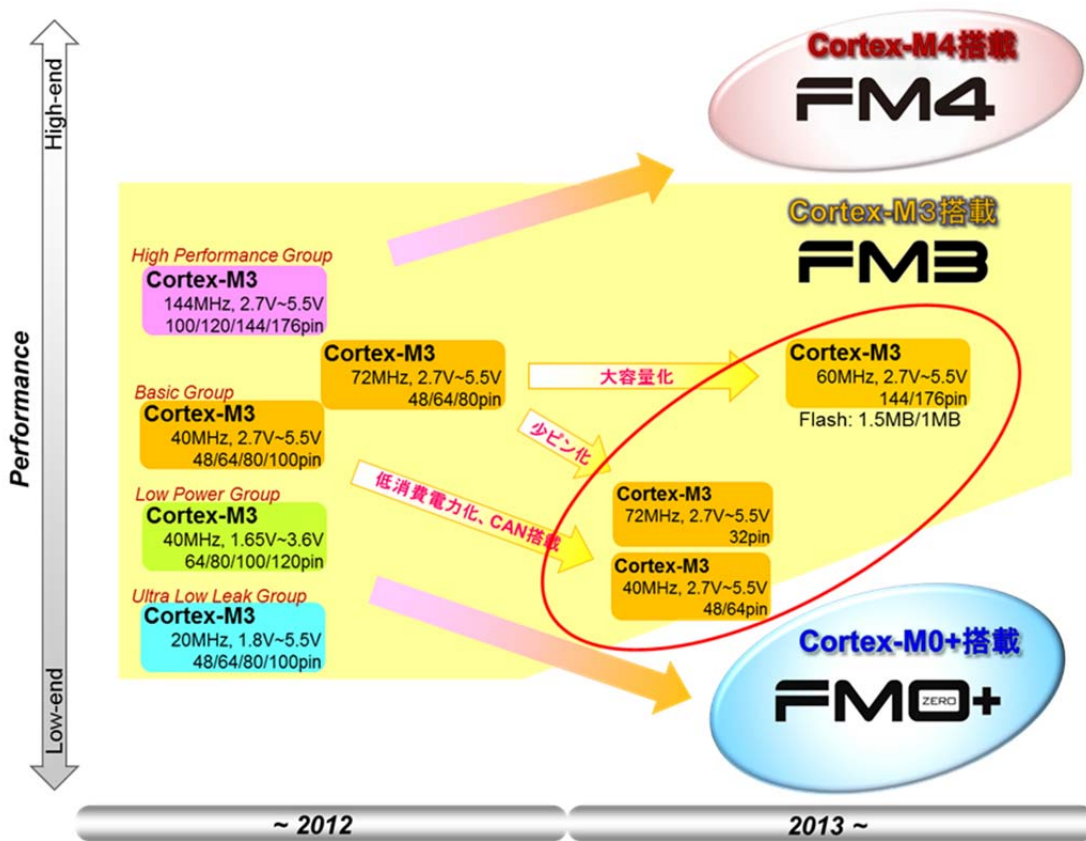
High-end

Performance

Low-end

Cortex-M4搭載
FM4

Cortex-M3搭載
FM3

High Performance Group
Cortex-M3
144MHz, 2.7V~5.5V
100/120/144/176pin

Cortex-M3
72MHz, 2.7V~5.5V
48/64/80pin

大容量化

Cortex-M3
60MHz, 2.7V~5.5V
144/176pin
Flash: 1.5MB/1MB

Basic Group
Cortex-M3
40MHz, 2.7V~5.5V
48/64/80/100pin

少ピン化

低消費電力化、CAN搭載

Low Power Group
Cortex-M3
40MHz, 1.65V~3.6V
64/80/100/120pin

Cortex-M3
72MHz, 2.7V~5.5V
32pin

Cortex-M3
40MHz, 2.7V~5.5V
48/64pin

Ultra Low Leak Group
Cortex-M3
20MHz, 1.8V~5.5V
48/64/80/100pin

Cortex-M0+搭載
FM0 ZERO +

~ 2012

2013 ~